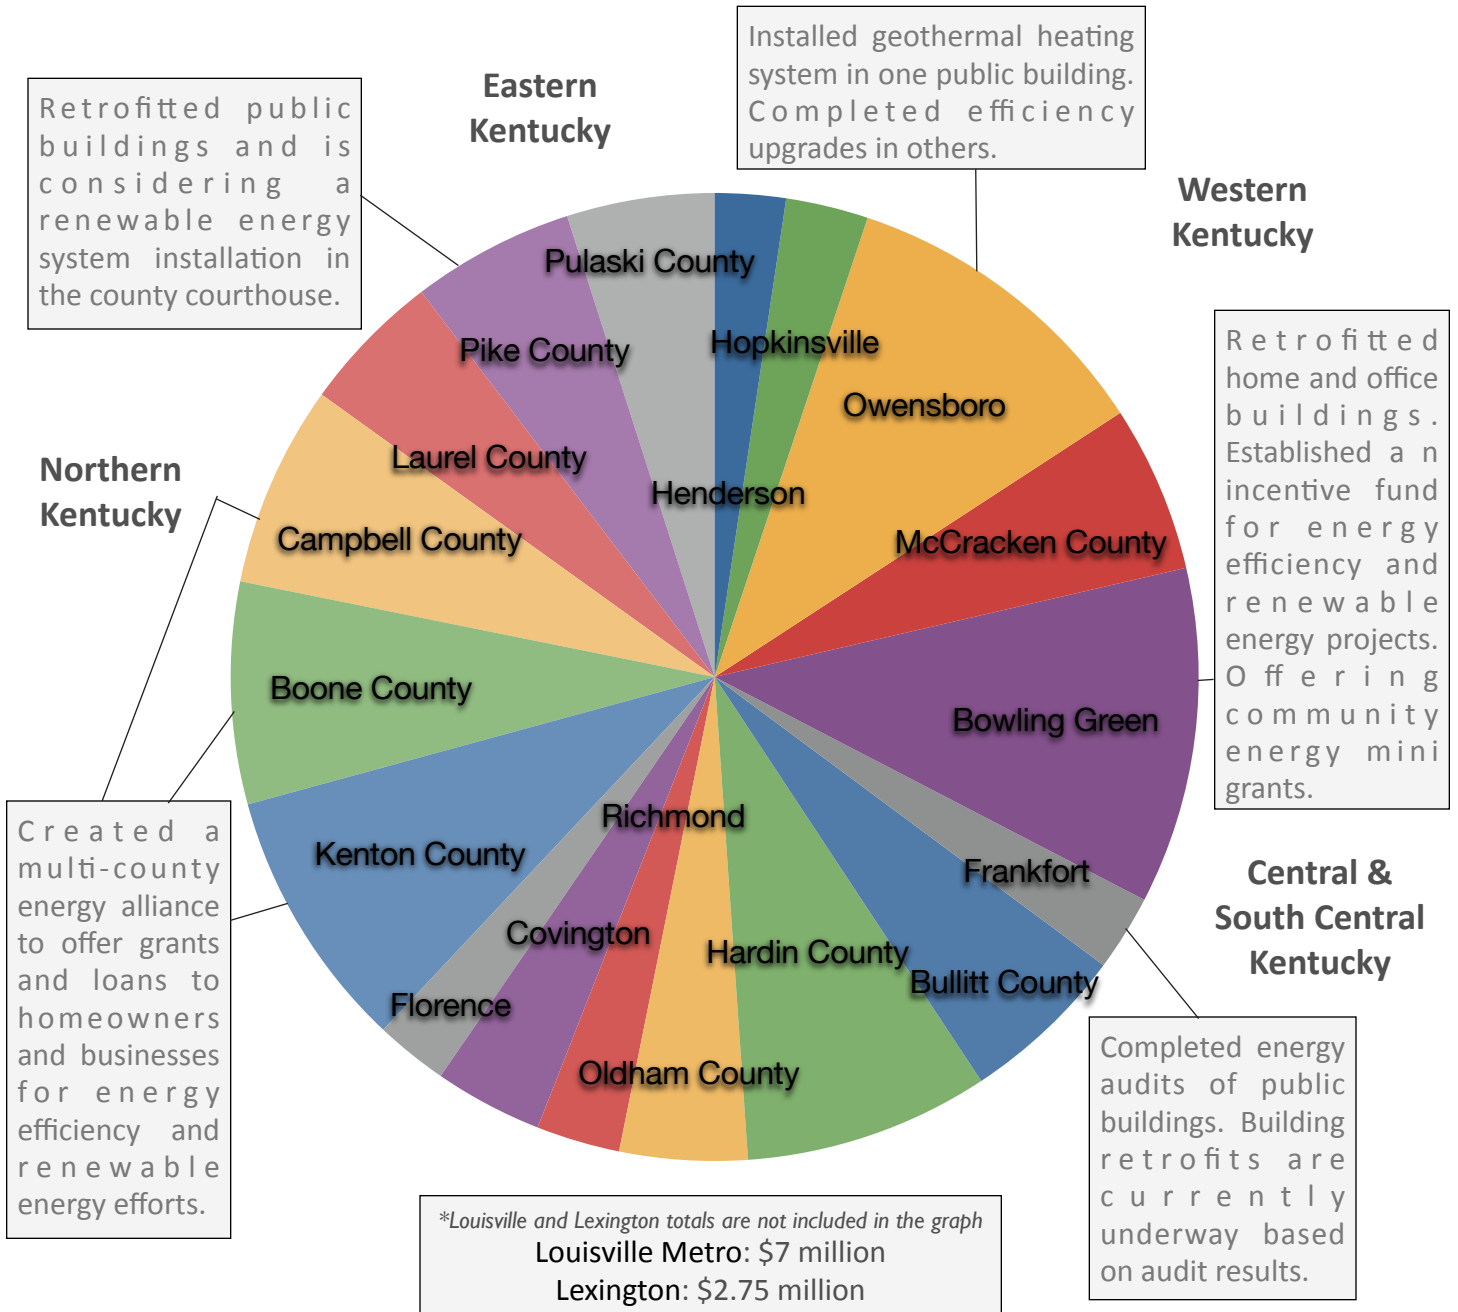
Eastern Kentucky

Retrofitted public buildings and is considering a renewable energy system installation in the county courthouse.

Installed geothermal heating system in one public building. Completed efficiency upgrades in others.

Western Kentucky

Retrofitted home and office buildings. Established an incentive fund for energy efficiency and renewable energy projects. Offering community energy mini grants.

Northern Kentucky

Created a multi-county energy alliance to offer grants and loans to homeowners and businesses for energy efficiency and renewable energy efforts.

Central & South Central Kentucky

Completed energy audits of public buildings. Building retrofits are currently underway based on audit results.

Pulaski County
Pike County
Laurel County
Campbell County
Boone County
Kenton County
Florence
Covington
Richmond
Oldham County
Hardin County
Bullitt County
Frankfort
Bowling Green
McCracken County
Owensboro
Hopkinsville
Henderson

*Louisville and Lexington totals are not included in the graph
Louisville Metro: $7 million
Lexington: $2.75 million